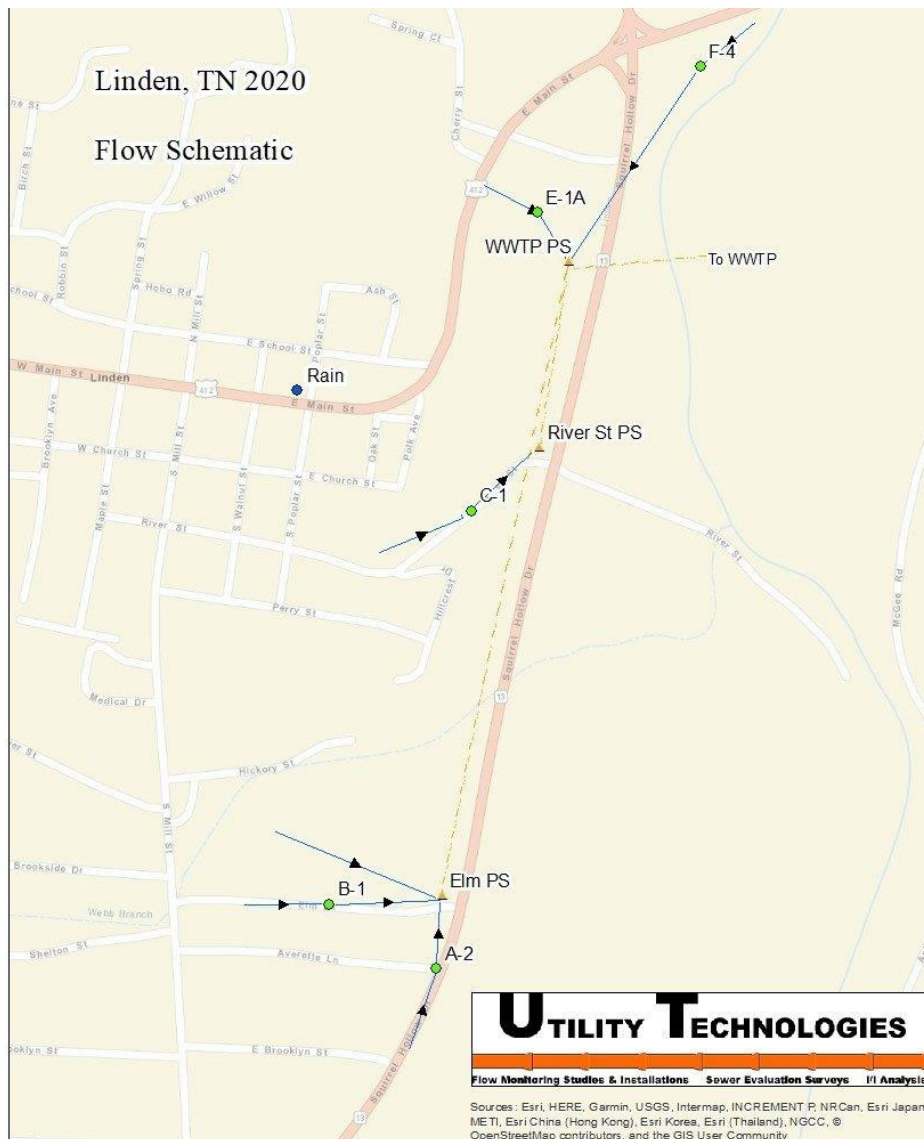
Linden, TN 2020

Flow Schematic

Spring Ct
E Main St
Cherry St
Squirrel Hollow Dr
F-4
E-1A
WWTP PS
To WWTP
Birch St
E Willow St
412
13
Robbin St
Spring St
Hobo Rd
School St
N Mill St
Ash St
E School St
N Poplar St
W Main St Linden
412
E Main St
Rain
Brooklyn Ave
W Church St
S Mill St
Oak St
Polk Ave
E Church St
River St PS
Maple St
S Walnut St
S Poplar St
C-1
River St
River St
Hillcrest Dr
Perry St
Squirrel Hollow Dr
McGee Rd
Medical Dr
Hickory St
Brookside Dr
B-1
Elm PS
Webb Branch
Elm
Shelton St
Averette Ln
A-2
Brooklyn St
E Brooklyn St
Squirrel Hollow
13

UTILITY TECHNOLOGIES
Flow Monitoring Studies & Installations Sewer Evaluation Surveys I/I Analysis

Sources: Esri, HERE, Garmin, USGS, Intermap, INCREMENT P, NRCan, Esri Japan, METI, Esri China (Hong Kong), Esri Korea, Esri (Thailand), NGCC, © OpenStreetMap contributors, and the GIS User Community